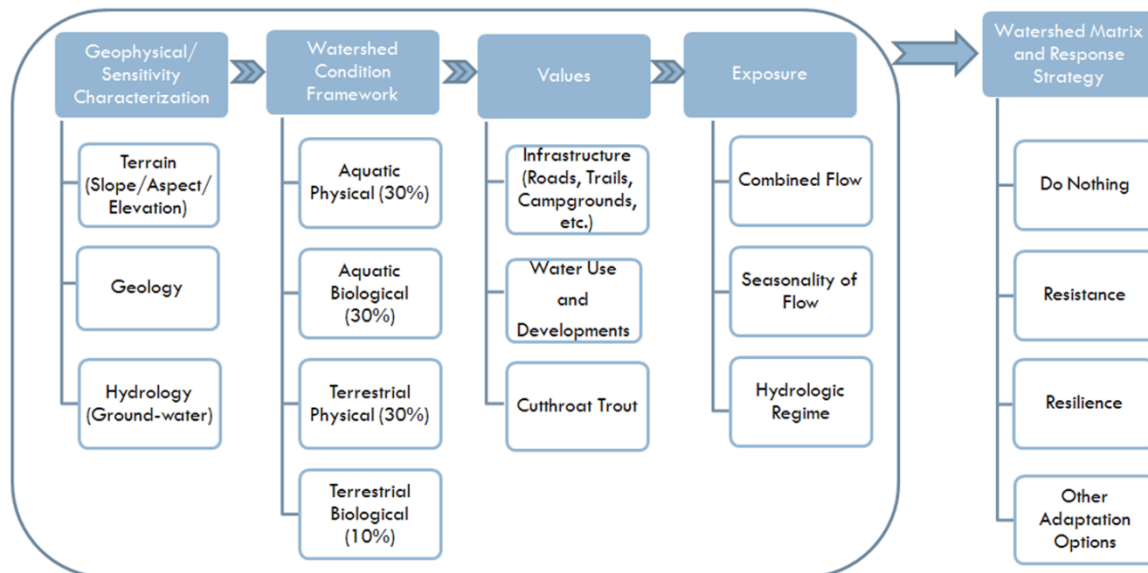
Geophysical/ Sensitivity Characterization

Terrain (Slope/Aspect/ Elevation)

Geology

Hydrology (Ground-water)

Watershed Condition Framework

Aquatic Physical (30%)

Aquatic Biological (30%)

Terrestrial Physical (30%)

Terrestrial Biological (10%)

Values

Infrastructure (Roads, Trails, Campgrounds, etc.)

Water Use and Developments

Cutthroat Trout

Exposure

Combined Flow

Seasonality of Flow

Hydrologic Regime

Watershed Matrix and Response Strategy

Do Nothing

Resistance

Resilience

Other Adaptation Options